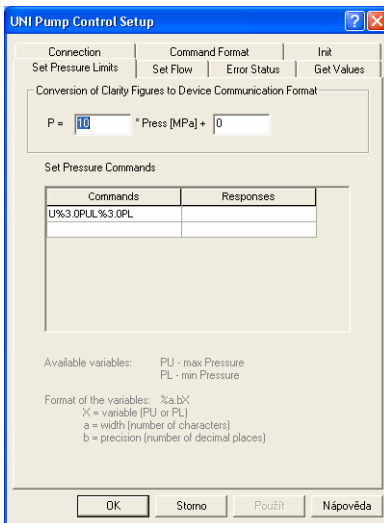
UNI Pump Control Setup

Connection | Command Format | Init
Set Pressure Limits | Set Flow | Error Status | Get Values

Conversion of Clarity Figures to Device Communication Format

P = 10 * Press [MPa] + 0

Set Pressure Commands

| Commands | Responses |
|---|---|
| U%3.0PUL%3.0PL | |
| | |

Available variables: PU - max Pressure
PL - min Pressure

Format of the variables: %a.bX
X = variable (PU or PL)
a = width (number of characters)
b = precision (number of decimal places)

OK | Storno | Použít | Nápověda